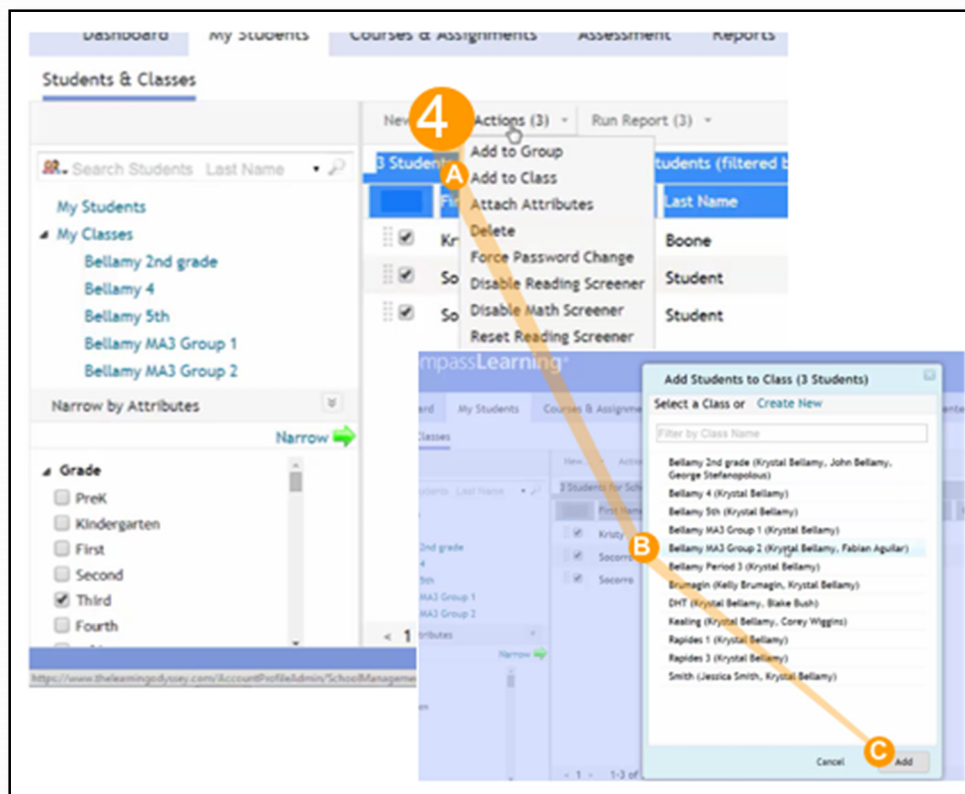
Dashboard My Students Courses & Assignments Assessment Reports

Students & Classes

Search Students Last Name

My Students
My Classes
Bellamy 2nd grade
Bellamy 4
Bellamy 5th
Bellamy MA3 Group 1
Bellamy MA3 Group 2

Narrow by Attributes

Narrow

Grade
PreK
Kindergarten
First
Second
Third
Fourth

https://www.thelearningodyssey.com/AccountProfileAdmin/SchoolManageme

New 4 Actions (3) Run Report (3)

3 Student A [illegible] tudents (filtered b

Fir Last Name
Kr Boone
So Student
So Student

< 1

Add to Group
Add to Class
Attach Attributes
Delete
Force Password Change
Disable Reading Screener
Disable Math Screener
Reset Reading Screener

mpassLearning

Add Students to Class (3 Students)
Select a Class or Create New
Filter by Class Name
Bellamy 2nd grade (Krystal Bellamy, John Bellamy, George Stefanopolous)
Bellamy 4 (Krystal Bellamy)
Bellamy 5th (Krystal Bellamy)
Bellamy MA3 Group 1 (Krystal Bellamy)
B Bellamy MA3 Group 2 (Krystal Bellamy, Fabian Aguilar)
Bellamy Period 3 (Krystal Bellamy)
Brumagin (Kelly Brumagin, Krystal Bellamy)
DHT (Krystal Bellamy, Blake Bush)
Kealing (Krystal Bellamy, Corey Wiggins)
Rapides 1 (Krystal Bellamy)
Rapides 3 (Krystal Bellamy)
Smith (Jessica Smith, Krystal Bellamy)
Cancel C Add